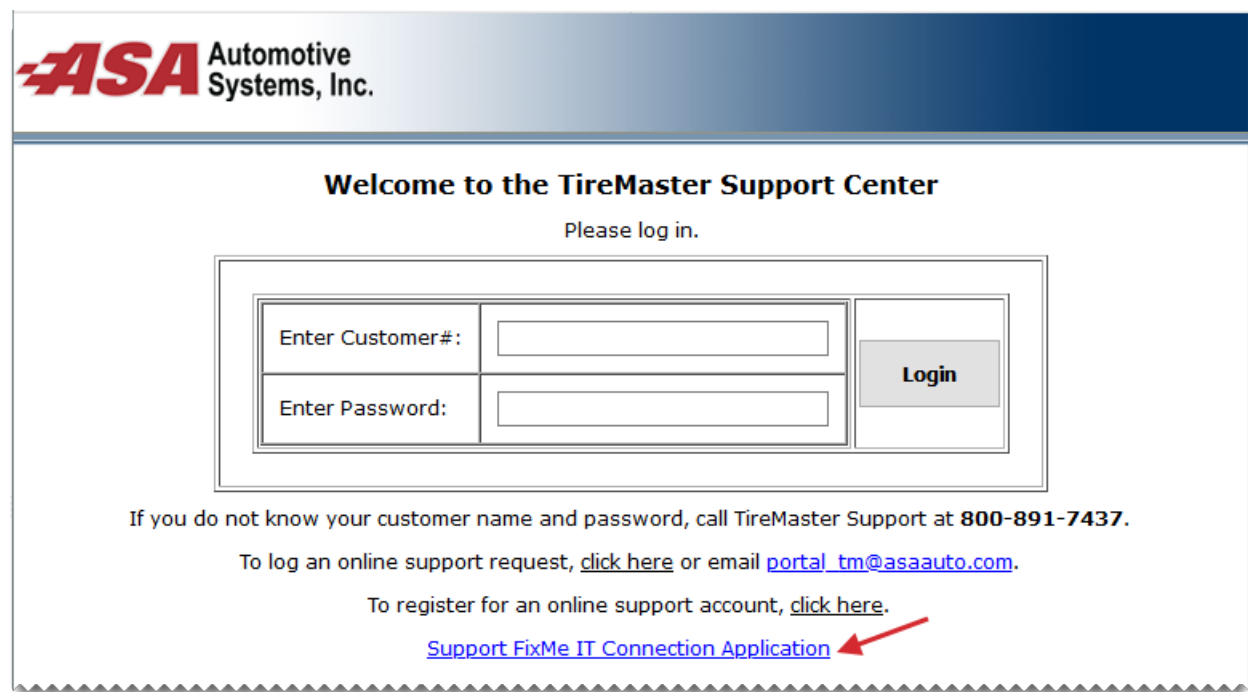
ASA Automotive Systems, Inc.

Welcome to the TireMaster Support Center

Please log in.

| Enter Customer#: | |
|---|---|
| Enter Password: | |

Login

If you do not know your customer name and password, call TireMaster Support at **800-891-7437**.

To log an online support request, click here or email portal_tm@asaauto.com.

To register for an online support account, click here.

Support FixMe IT Connection Application